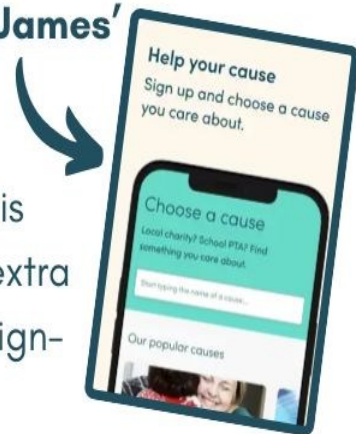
James'

is
extra
ign-

Help your cause
Sign up and choose a cause you care about.

Choose a cause
Local charity? School PTA? Find something you care about.

Start typing the name of a cause...

Our popular causes